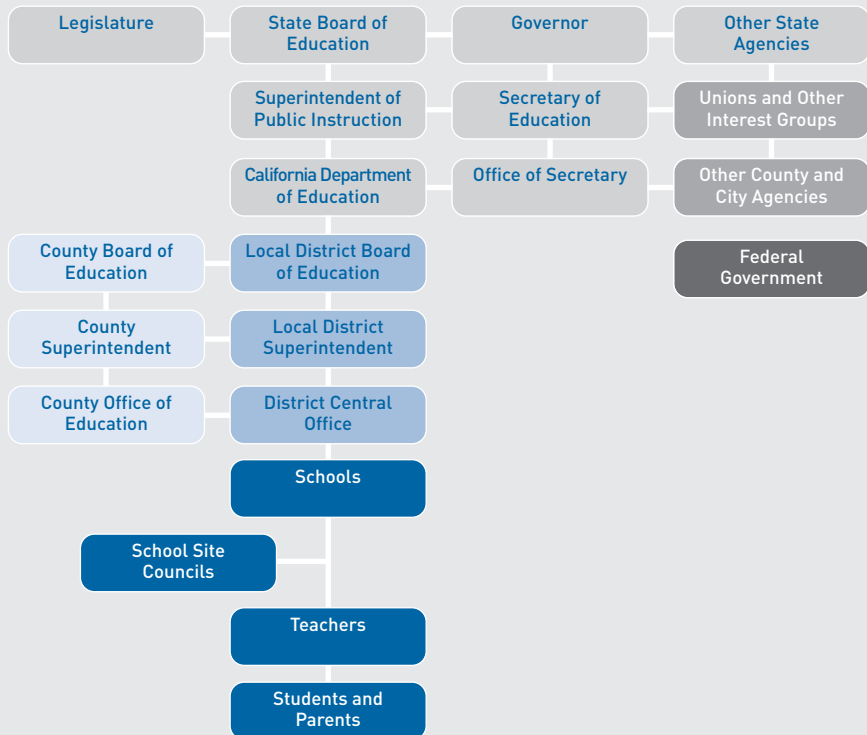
Legislature

State Board of Education

Governor

Other State Agencies

Superintendent of Public Instruction

Secretary of Education

Unions and Other Interest Groups

California Department of Education

Office of Secretary

Other County and City Agencies

County Board of Education

Local District Board of Education

Federal Government

County Superintendent

Local District Superintendent

County Office of Education

District Central Office

Schools

School Site Councils

Teachers

Students and Parents